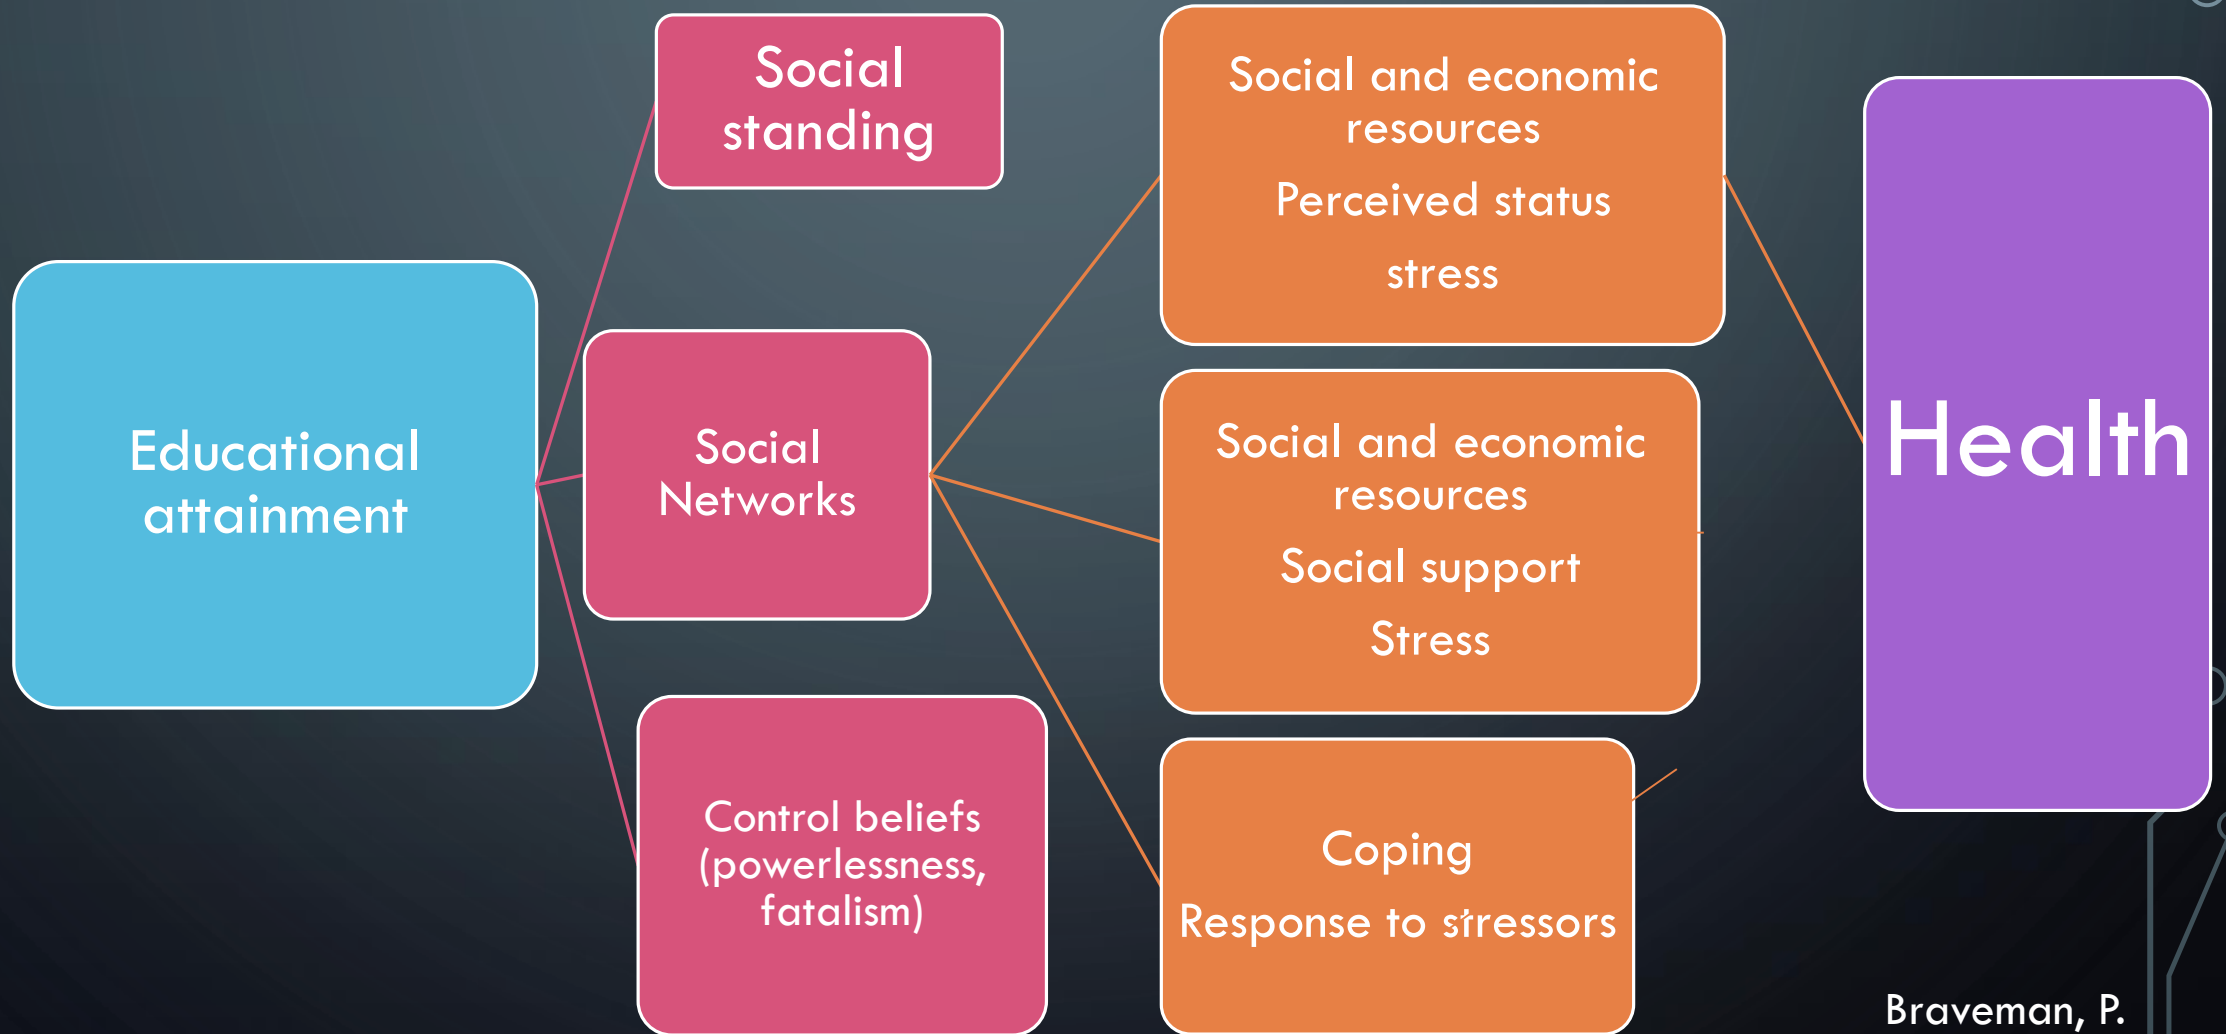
Educational attainment

Social standing

Social Networks

Control beliefs (powerlessness, fatalism)

Social and economic resources

Perceived status

stress

Social and economic resources

Social support

Stress

Coping

Response to stressors

Health

Braveman, P.